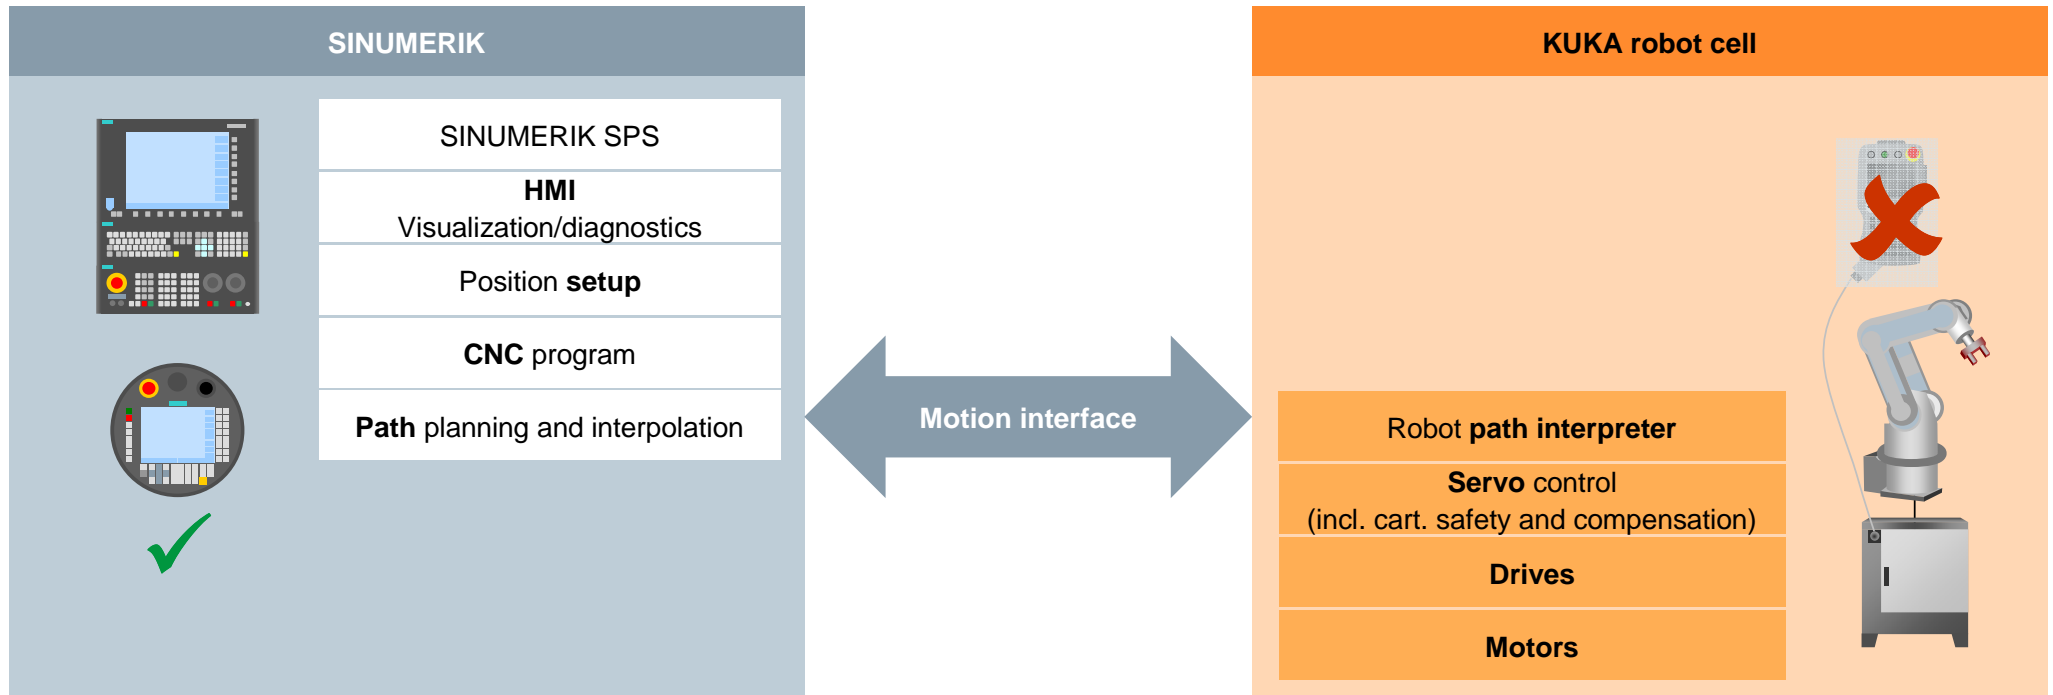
SINUMERIK

SINUMERIK SPS

HMI
Visualization/diagnostics

Position setup

CNC program

Path planning and interpolation

Motion interface

KUKA robot cell

Robot path interpreter

Servo control
(incl. cart. safety and compensation)

Drives

Motors